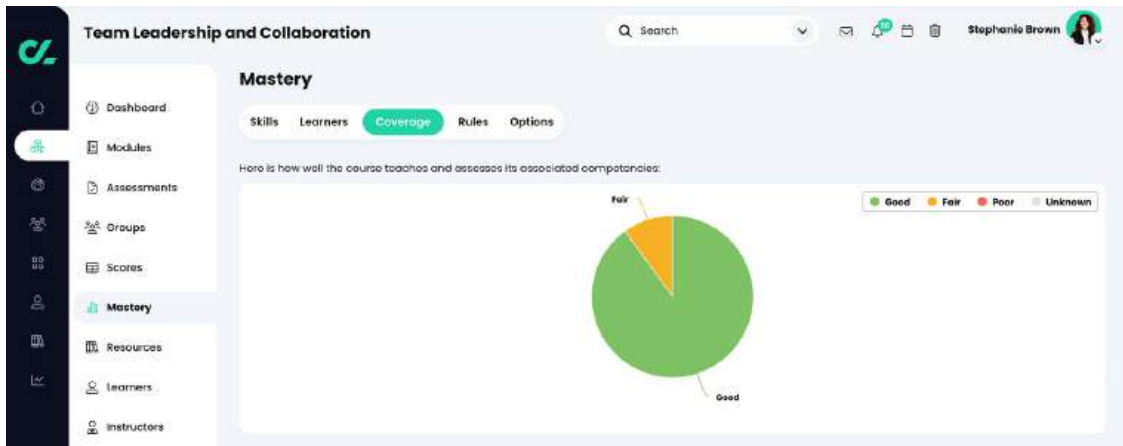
Team Leadership and Collaboration

Search

10

Stephanie Brown

Dashboard
Modules
Assessments
Groups
Scores
Mastery
Resources
Learners
Instructors

Mastery

Skills Learners Coverage Rules Options

Here is how well the course teaches and assesses its associated competencies:

Fair

Good

Good Fair Poor Unknown